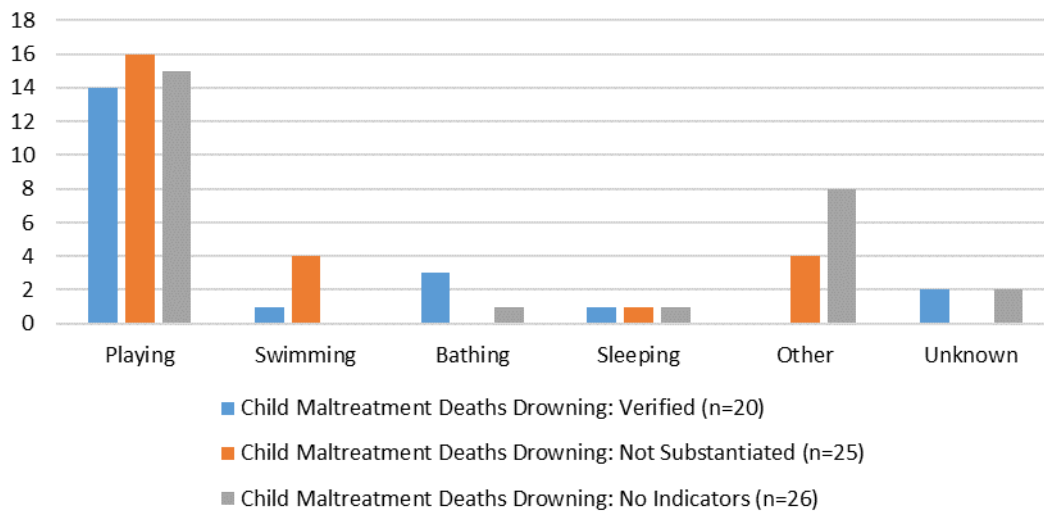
18
16
14
12
10
8
6
4
2
0

Playing
Swimming
Bathing
Sleeping
Other
Unknown

Child Maltreatment Deaths Drowning: Verified (n=20)
Child Maltreatment Deaths Drowning: Not Substantiated (n=25)
Child Maltreatment Deaths Drowning: No Indicators (n=26)